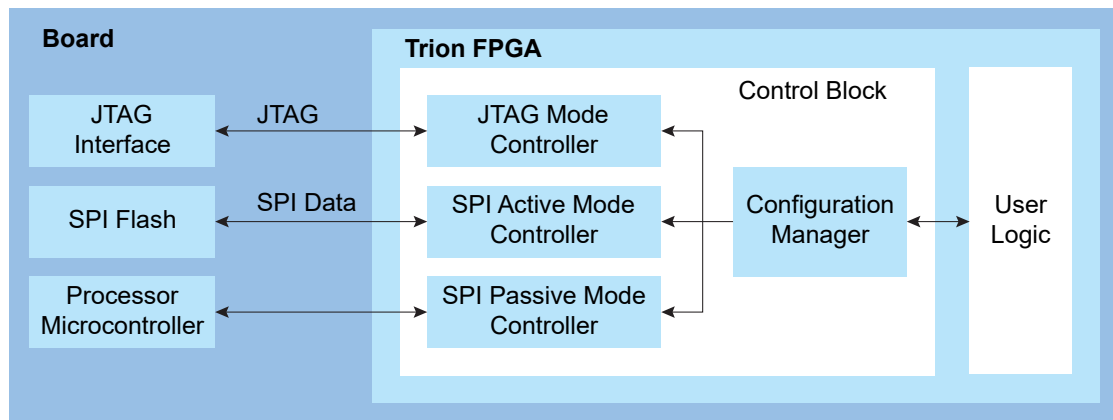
Board

Trion FPGA

Control Block

JTAG Interface

JTAG

JTAG Mode Controller

SPI Flash

SPI Data

SPI Active Mode Controller

Configuration Manager

User Logic

Processor Microcontroller

SPI Passive Mode Controller